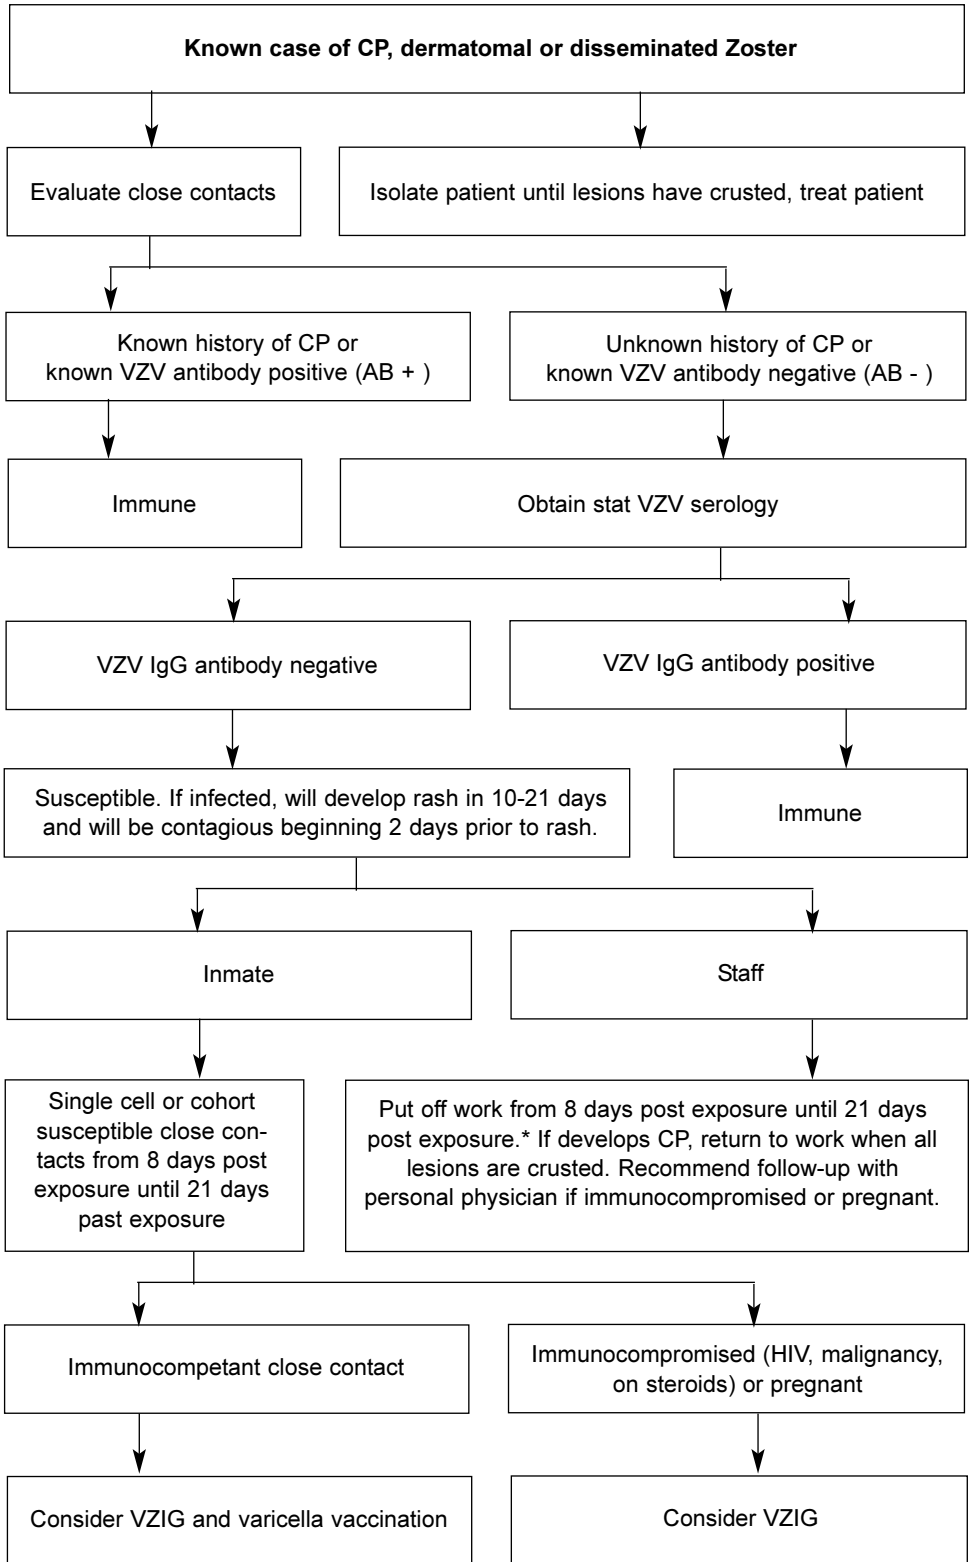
**Known case of CP, dermatomal or disseminated Zoster**

Evaluate close contacts

Isolate patient until lesions have crusted, treat patient

Known history of CP or known VZV antibody positive (AB + )

Unknown history of CP or known VZV antibody negative (AB - )

Immune

Obtain stat VZV serology

VZV IgG antibody negative

VZV IgG antibody positive

Susceptible. If infected, will develop rash in 10-21 days and will be contagious beginning 2 days prior to rash.

Immune

Inmate

Staff

Single cell or cohort susceptible close contacts from 8 days post exposure until 21 days past exposure

Put off work from 8 days post exposure until 21 days post exposure.* If develops CP, return to work when all lesions are crusted. Recommend follow-up with personal physician if immunocompromised or pregnant.

Immunocompetant close contact

Immunocompromised (HIV, malignancy, on steroids) or pregnant

Consider VZIG and varicella vaccination

Consider VZIG